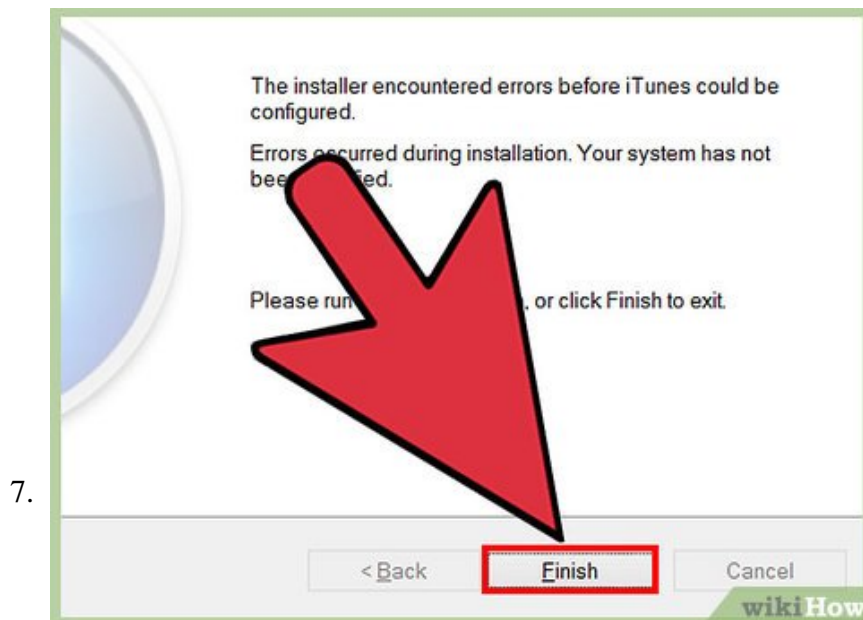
The installer encountered errors before iTunes could be configured.

Errors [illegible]curred during installation. Your system has not bee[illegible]fied.

Please run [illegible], or click Finish to exit.

7.

< Back

Finish

Cancel

wikiHow